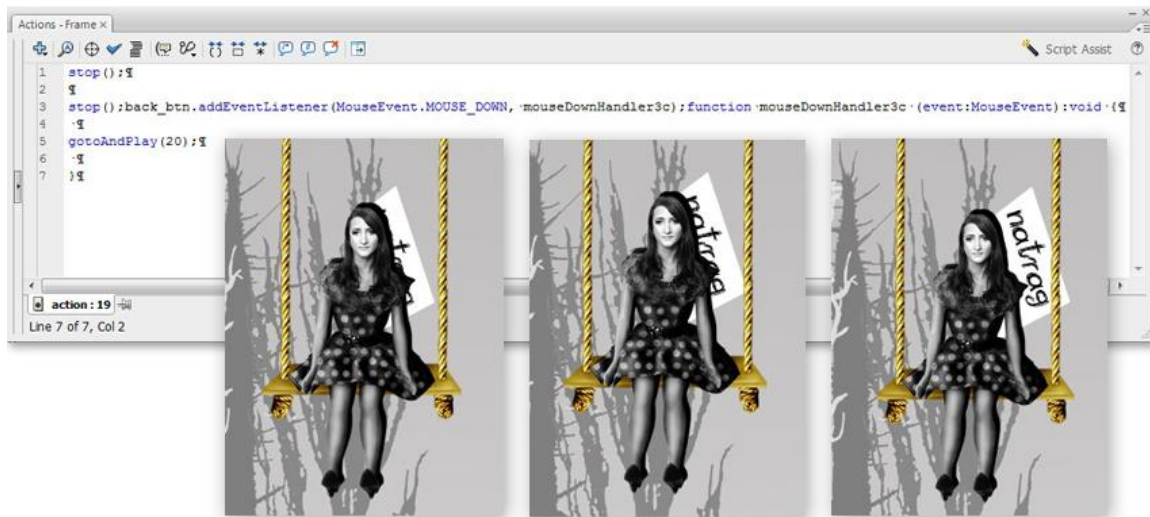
Actions - Frame ×

Script Assist

1 stop();¶
2 ¶
3 stop();back_btn.addEventListener(MouseEvent.MOUSE_DOWN, mouseDownHandler3c);function mouseDownHandler3c (event:MouseEvent):void {¶
4 ¶
5 gotoAndPlay(20);¶
6 ¶
7 }¶

action : 19

Line 7 of 7, Col 2

natrag

natrag

natrag